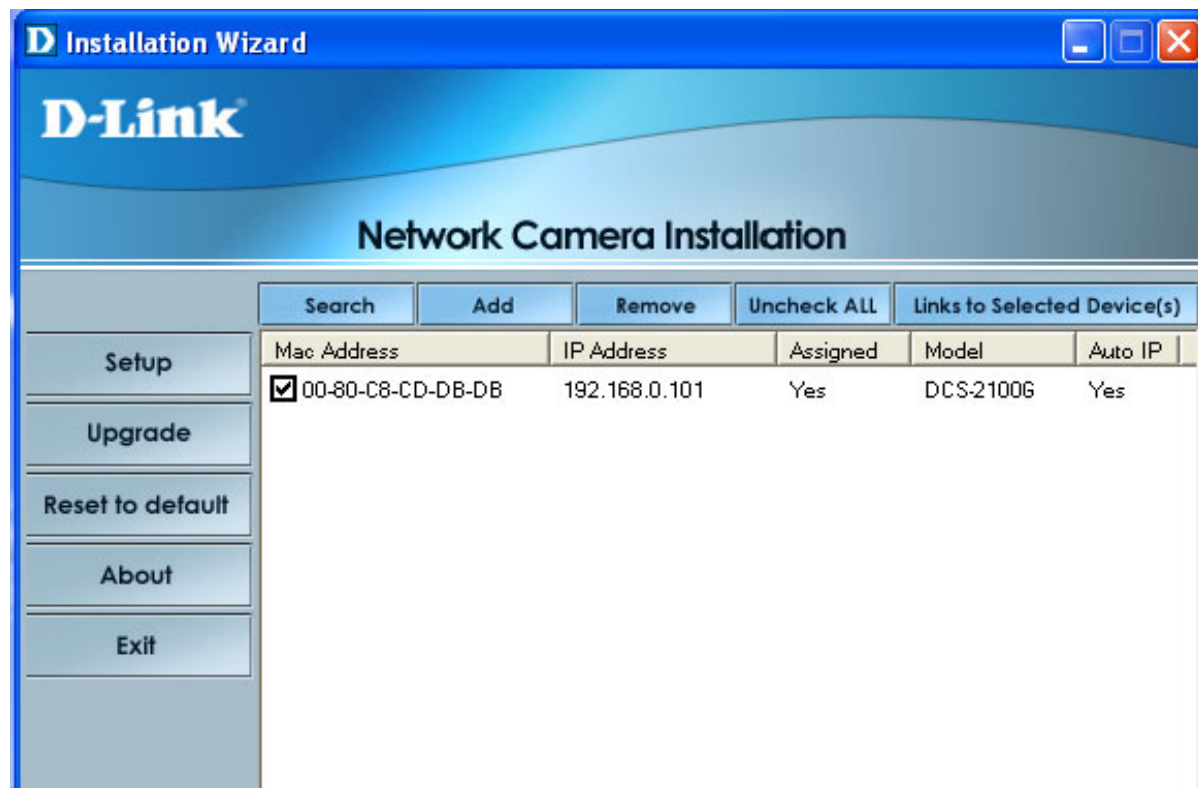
D Installation Wizard

D-Link®

Network Camera Installation

Search Add Remove Uncheck ALL Links to Selected Device(s)

Setup

Upgrade

Reset to default

About

Exit

| Mac Address | IP Address | Assigned | Model | Auto IP |
|---|---|---|---|---|
| ☑ 00-80-C8-CD-DB-DB | 192.168.0.101 | Yes | DCS-2100G | Yes |